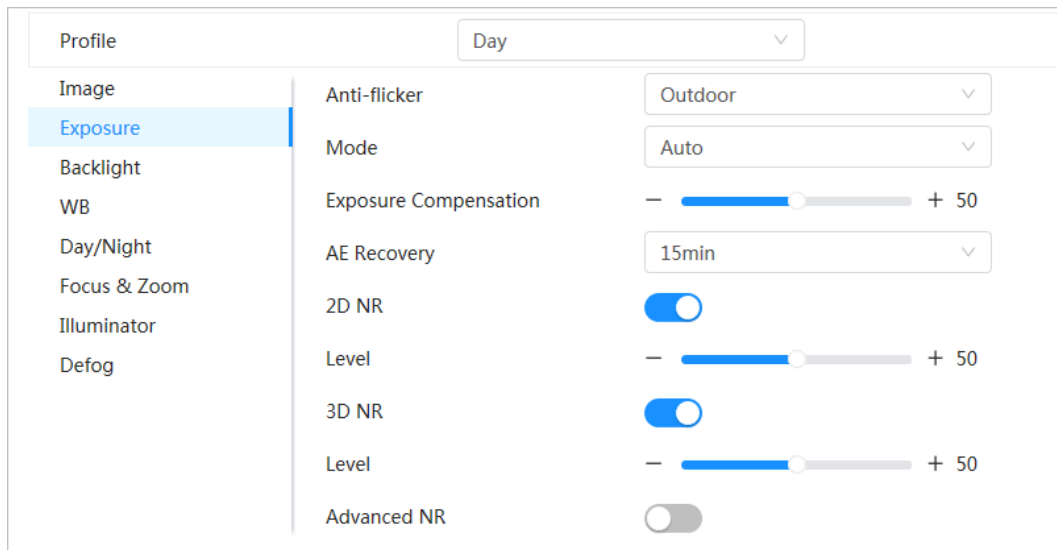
Profile Day

Image
Exposure
Backlight
WB
Day/Night
Focus & Zoom
Illuminator
Defog

Anti-flicker Outdoor
Mode Auto
Exposure Compensation − + 50
AE Recovery 15min
2D NR
Level − + 50
3D NR
Level − + 50
Advanced NR